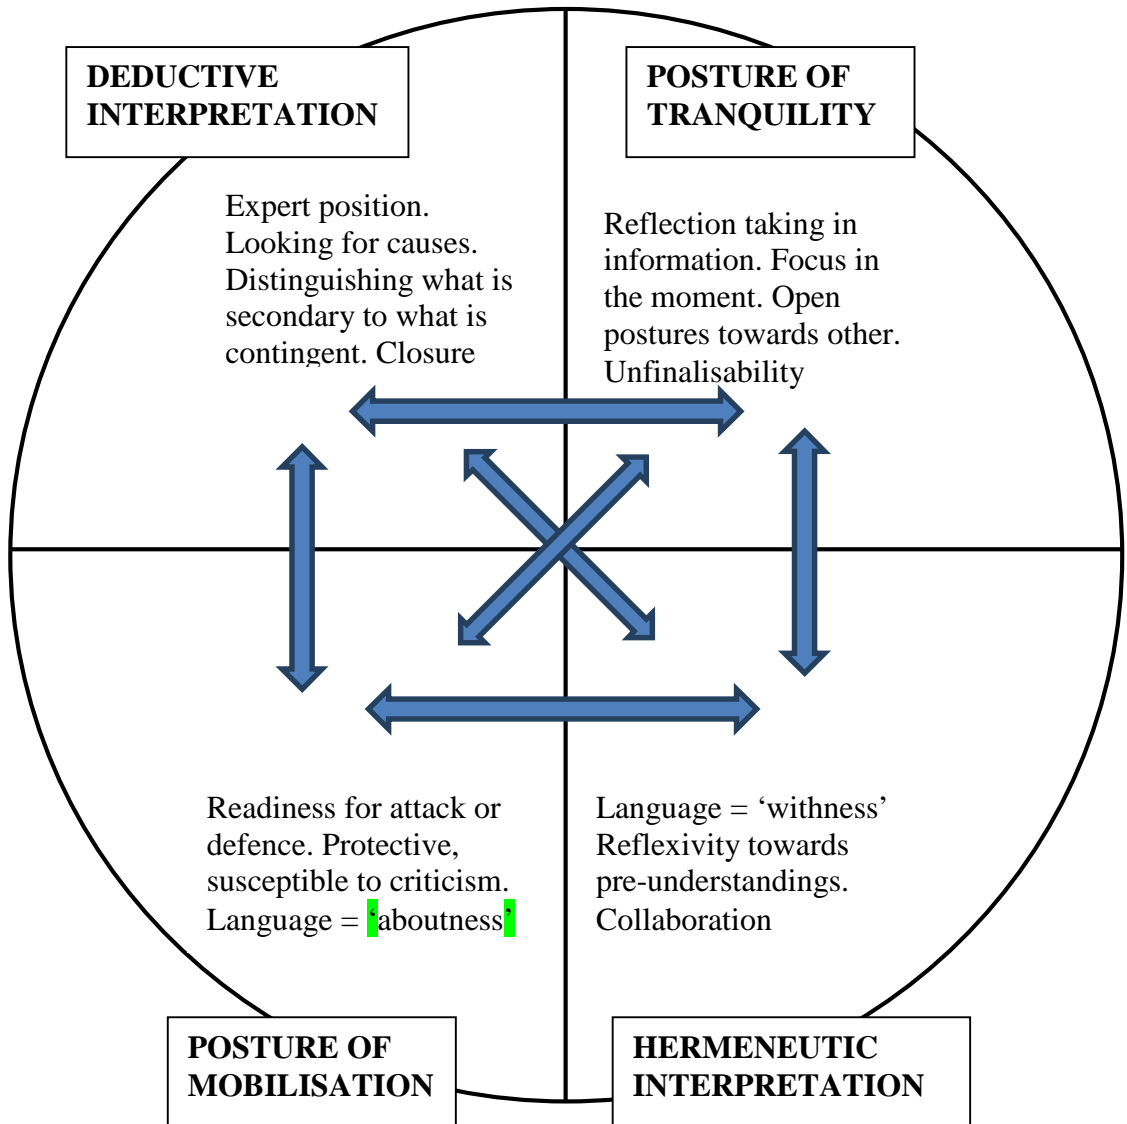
DEDUCTIVE INTERPRETATION

Expert position. Looking for causes. Distinguishing what is secondary to what is contingent. Closure

POSTURE OF TRANQUILITY

Reflection taking in information. Focus in the moment. Open postures towards other. Unfinalisability

Readiness for attack or defence. Protective, susceptible to criticism. Language = ‘aboutness’

Language = ‘withness’ Reflexivity towards pre-understandings. Collaboration

POSTURE OF MOBILISATION

HERMENEUTIC INTERPRETATION